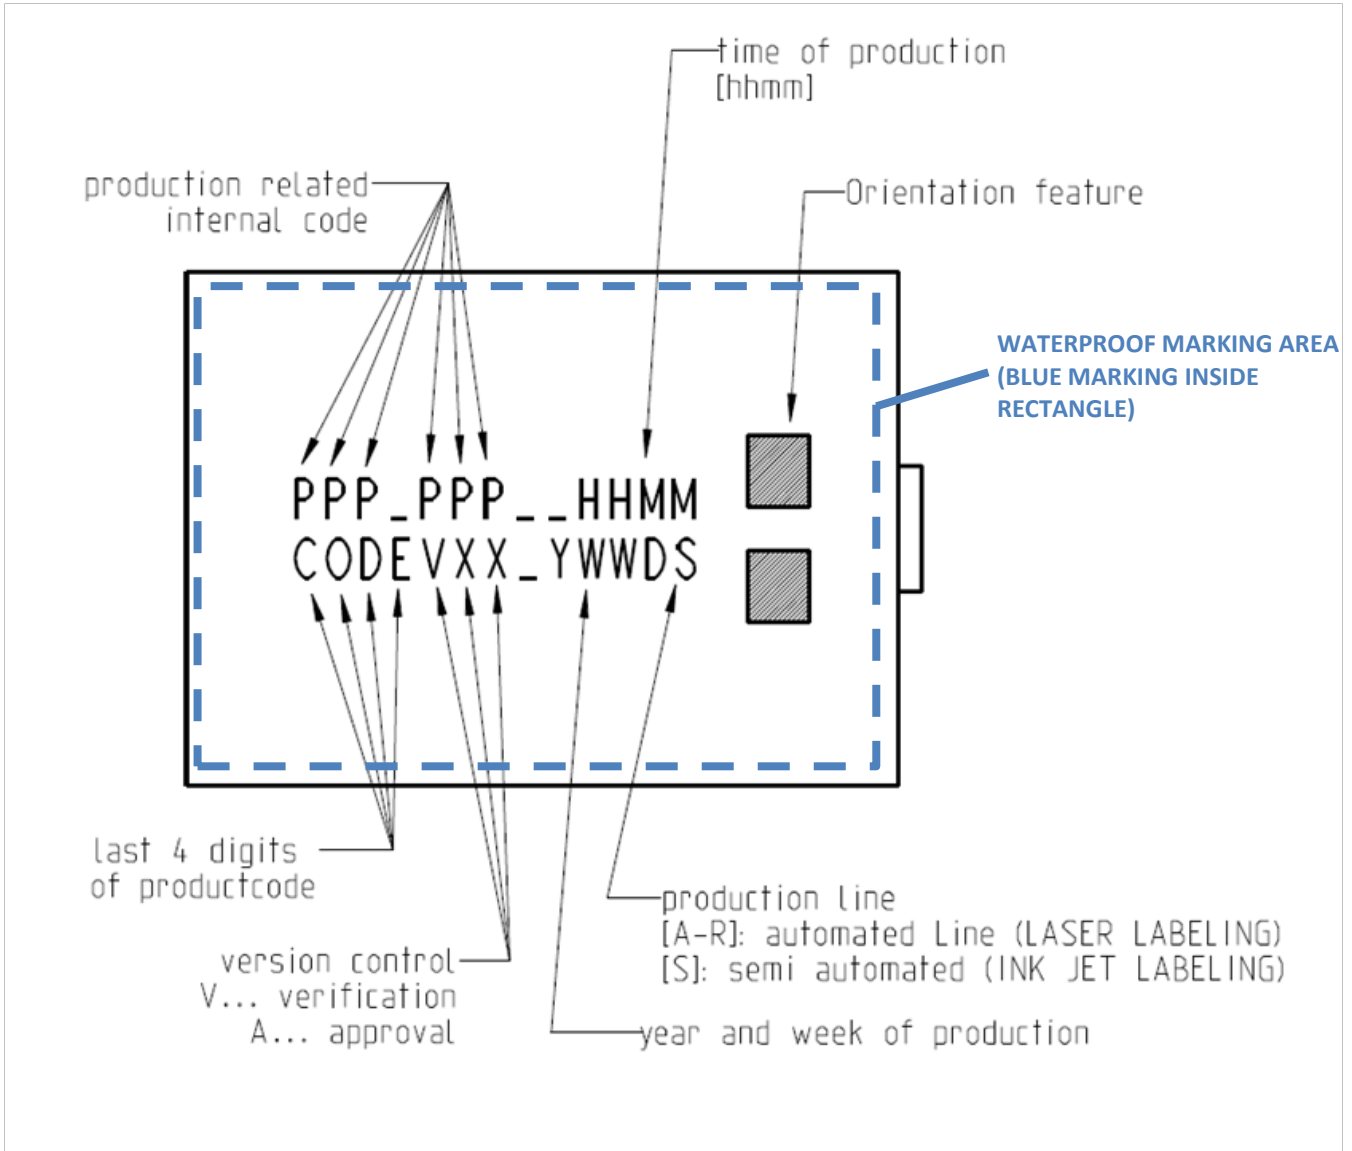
time of production
[hhmm]

production related
internal code

Orientation feature

WATERPROOF MARKING AREA
(BLUE MARKING INSIDE
RECTANGLE)

PPP_PPP__HHMM
CODEVXX_YWWDS

last 4 digits
of productcode

version control
V... verification
A... approval

production line
[A-R]: automated Line (LASER LABELING)
[S]: semi automated (INK JET LABELING)

year and week of production